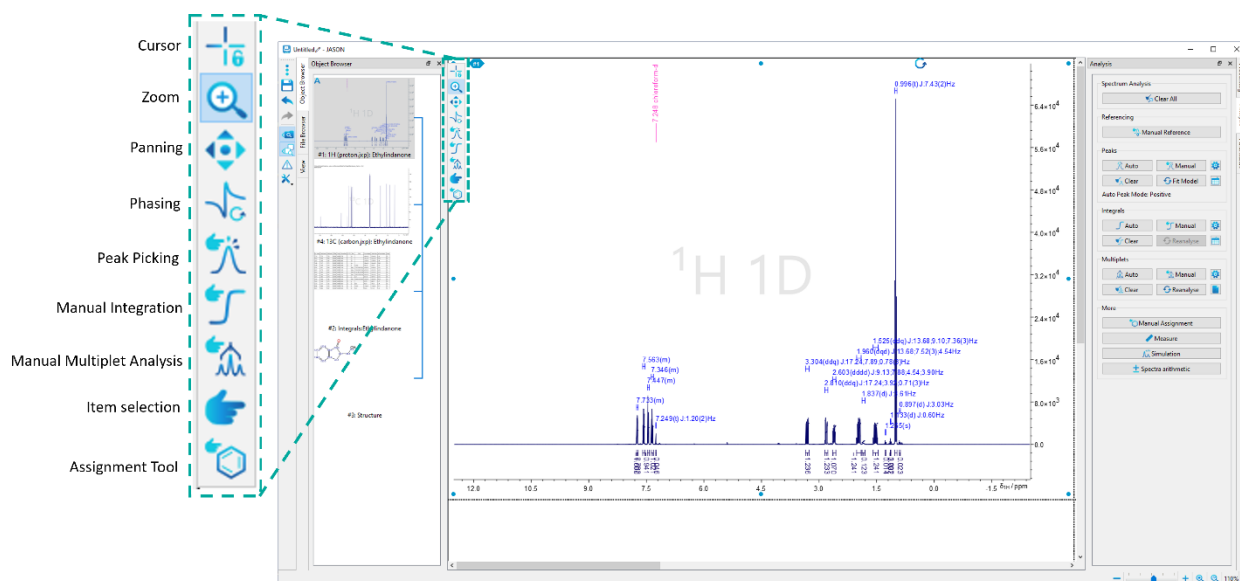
Cursor

Zoom

Panning

Phasing

Peak Picking

Manual Integration

Manual Multiplet Analysis

Item selection

Assignment Tool

Untitled* - JASON

Object Browser

Object Browser

File Browser

View

$^1$H 1D

#1: 1H (proton.jcp): Ethylindanone

#4: 13C (carbon.jcp): Ethylindanone

#3: Integrals: Ethylindanone

#3: Structure

7.248 chloroform-d

$^1$H 1D

0.996(t) J:7.43(2)Hz

7.563(m)
7.346(m)
7.447(m)
7.733(m)
7.249(t) J:1.20(2)Hz

3.304(ddq) J:17.24,7.89,0.78(8)Hz
2.603(dddd) J:9.13,7.89,4.54,3.9Hz
2.810(ddq) J:17.24,3.90,0.71(3)Hz
1.837(d) J:3.61Hz
1.525(ddq) J:13.68,9.10,7.36(3)Hz
1.960(dqd) J:13.68,7.52(3),4.54Hz
0.897(d) J:3.03Hz
1.033(d) J:0.60Hz
1.25(s)

$6.4\times10^4$
$5.6\times10^4$
$4.8\times10^4$
$4.0\times10^4$
$3.2\times10^4$
$2.4\times10^4$
$1.6\times10^4$
$8.0\times10^3$
0.0

12.0 10.5 9.0 7.5 6.0 4.5 3.0 1.5 0.0 -1.5 $\delta_H$ / ppm

Analysis

Spectrum Analysis
Clear All

Referencing
Manual Reference

Peaks
Auto
Manual
Clear
Fit Model
Auto Peak Mode: Positive

Integrals
Auto
Manual
Clear
Reanalyse

Multiplets
Auto
Manual
Clear
Reanalyse

More
Manual Assignment
Measure
Simulation
Spectra arithmetic

118%